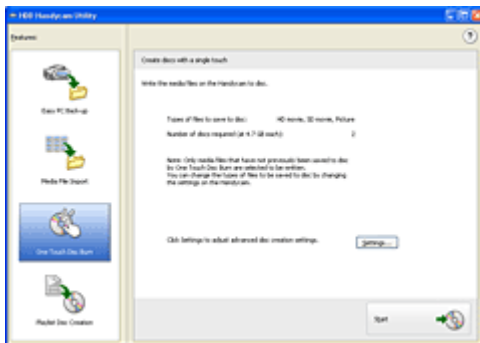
HDD Handycam Utility

Features

Easy PC Back-up

Media File Import

One Touch Disc Burn

Playlist Disc Creation

Create discs with a single touch

Write the media files on the Handycam to disc.

Types of files to save to disc: HD movie, SD movie, Picture

Number of discs required (at 4.7 GB each): 2

Note: Only media files that have not previously been saved to disc by One Touch Disc Burn are selected to be written. You can change the types of files to be saved to disc by changing the settings on the Handycam.

Click Settings to adjust advanced disc creation settings.

Settings...

Start